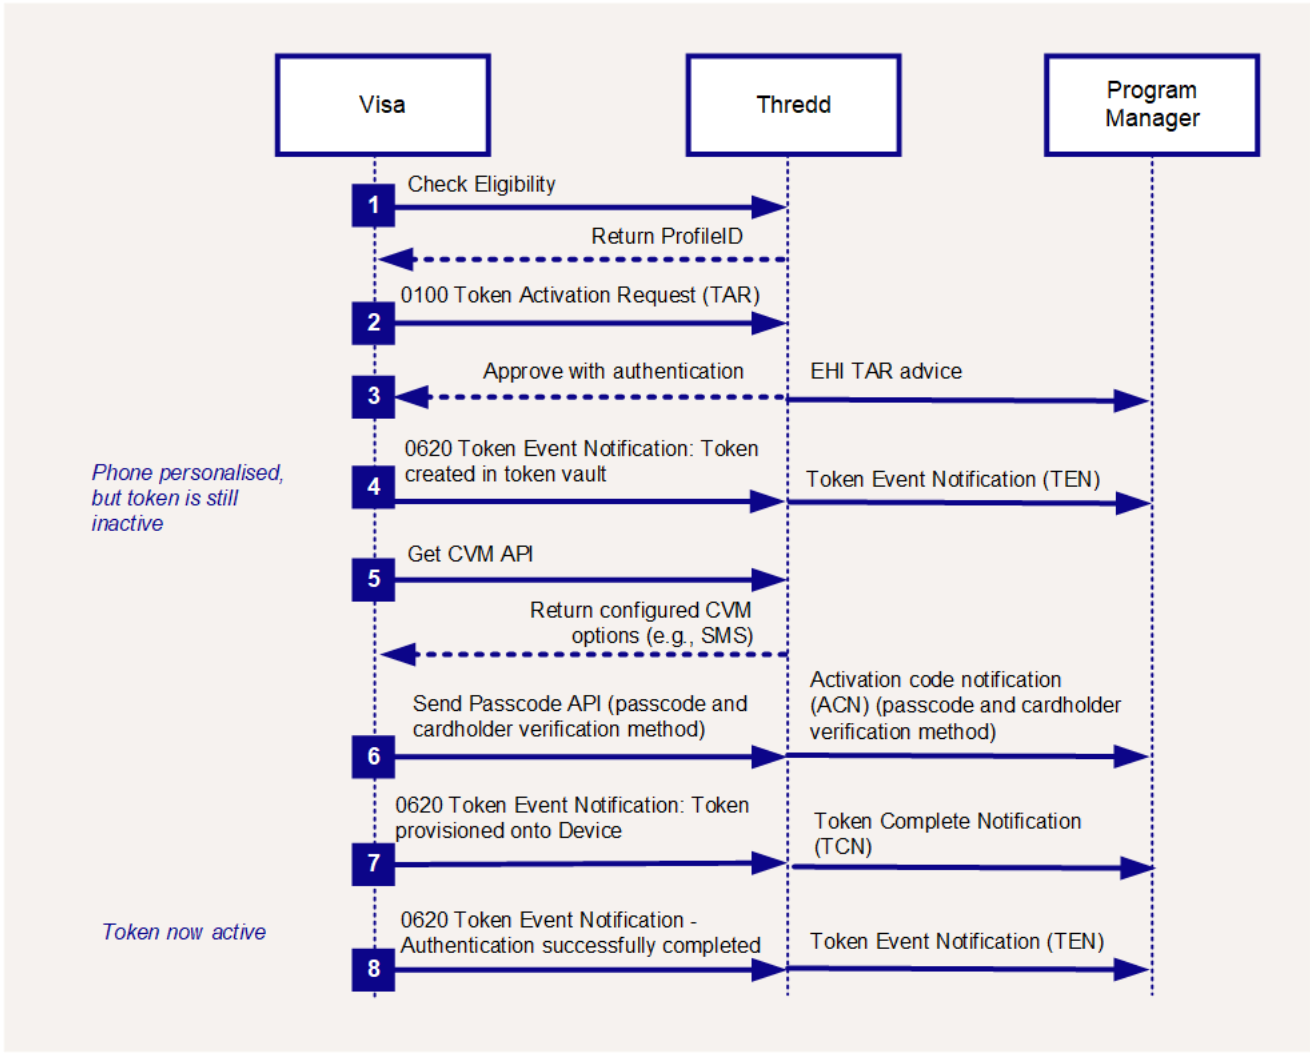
Visa

Thredd

Program Manager

1 Check Eligibility

Return ProfileID

2 0100 Token Activation Request (TAR)

3 Approve with authentication

EHI TAR advice

Phone personalised, but token is still inactive

4 0620 Token Event Notification: Token created in token vault

Token Event Notification (TEN)

5 Get CVM API

Return configured CVM options (e.g., SMS)

6 Send Passcode API (passcode and cardholder verification method)

Activation code notification (ACN) (passcode and cardholder verification method)

7 0620 Token Event Notification: Token provisioned onto Device

Token Complete Notification (TCN)

Token now active

8 0620 Token Event Notification - Authentication successfully completed

Token Event Notification (TEN)